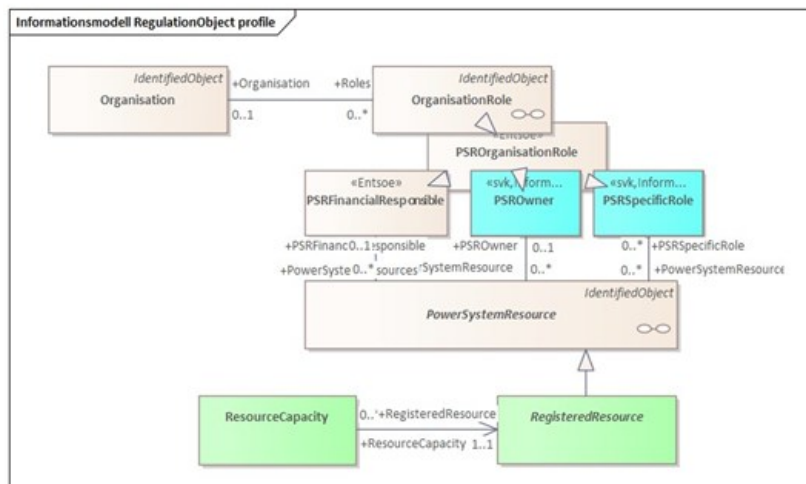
Informationsmodell RegulationObject profile

IdentifiedObject
Organisation

+Organisation
0..1

+Roles
0..*

IdentifiedObject
OrganisationRole

«Entsoe»
PSROrganisationRole

«Entsoe»
PSRFinancialResponsible

«svk, Inform...
PSROwner

«svk, Inform...
PSRSpecificRole

+PSRFinanc 0..1 esponsible
+PowerSyste 0..* sources SystemResource

+PSROwner
0..1
0..*

0..*
+PSRSpecificRole
0..*
+PowerSystemResource

IdentifiedObject
PowerSystemResource

ResourceCapacity

0..* +RegisteredResource
+ResourceCapacity 1..1

RegisteredResource